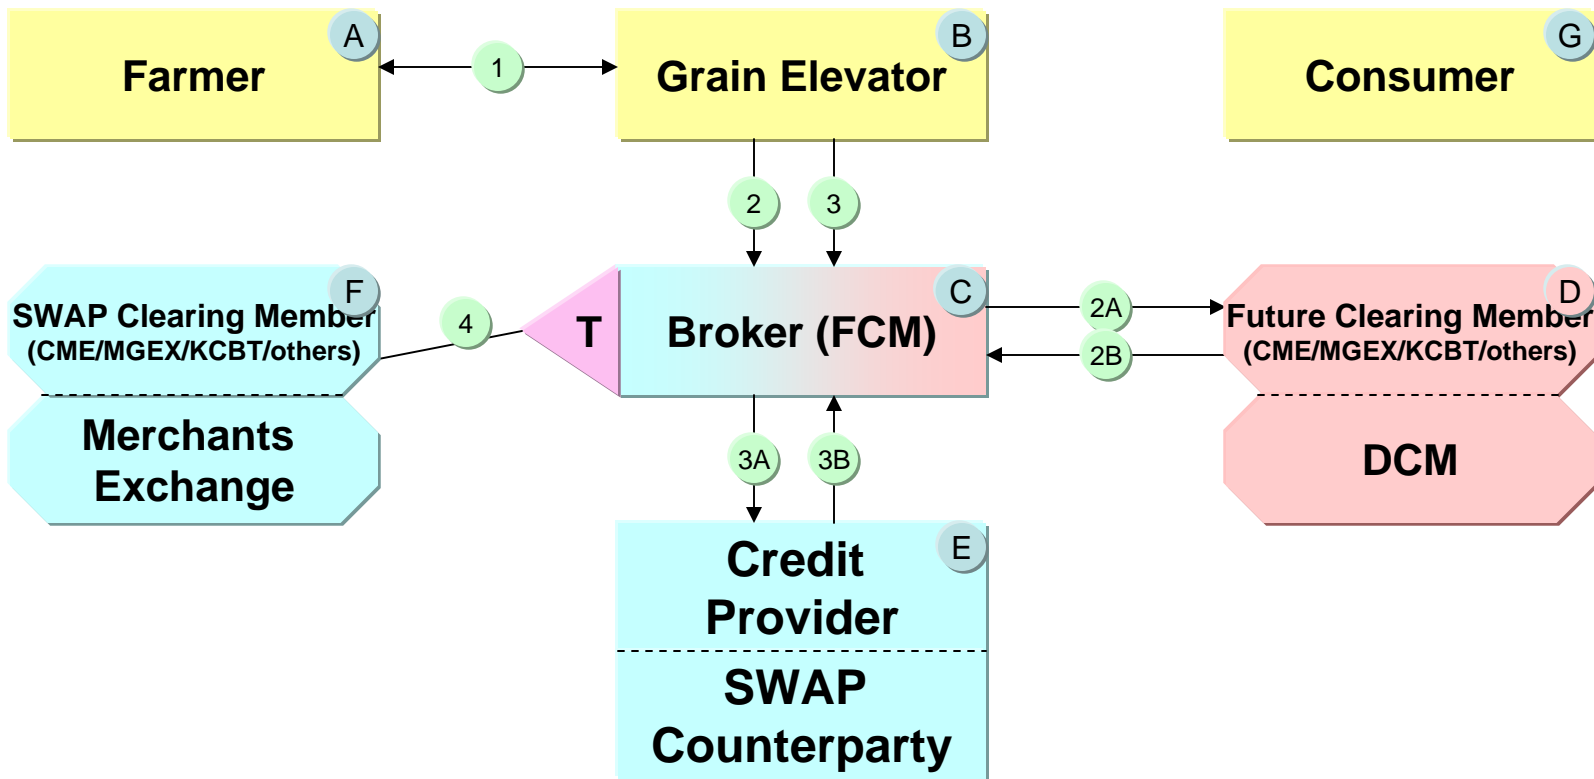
A
Farmer

1

B
Grain Elevator

G
Consumer

2

3

F
SWAP Clearing Member
(CME/MGEX/KCBT/others)

Merchants
Exchange

4

T

C
Broker (FCM)

2A

2B

D
Future Clearing Member
(CME/MGEX/KCBT/others)

DCM

3A

3B

E
Credit
Provider

SWAP
Counterparty